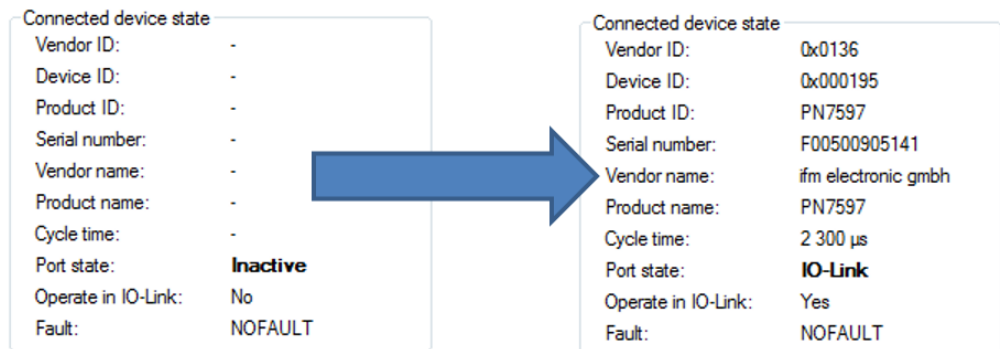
Connected device state

| | |
|---|---|
| Vendor ID: | - |
| Device ID: | - |
| Product ID: | - |
| Serial number: | - |
| Vendor name: | - |
| Product name: | - |
| Cycle time: | - |
| Port state: | **Inactive** |
| Operate in IO-Link: | No |
| Fault: | NOFAULT |

Connected device state

| | |
|---|---|
| Vendor ID: | 0x0136 |
| Device ID: | 0x000195 |
| Product ID: | PN7597 |
| Serial number: | F00500905141 |
| Vendor name: | ifm electronic gmbh |
| Product name: | PN7597 |
| Cycle time: | 2 300 µs |
| Port state: | **IO-Link** |
| Operate in IO-Link: | Yes |
| Fault: | NOFAULT |